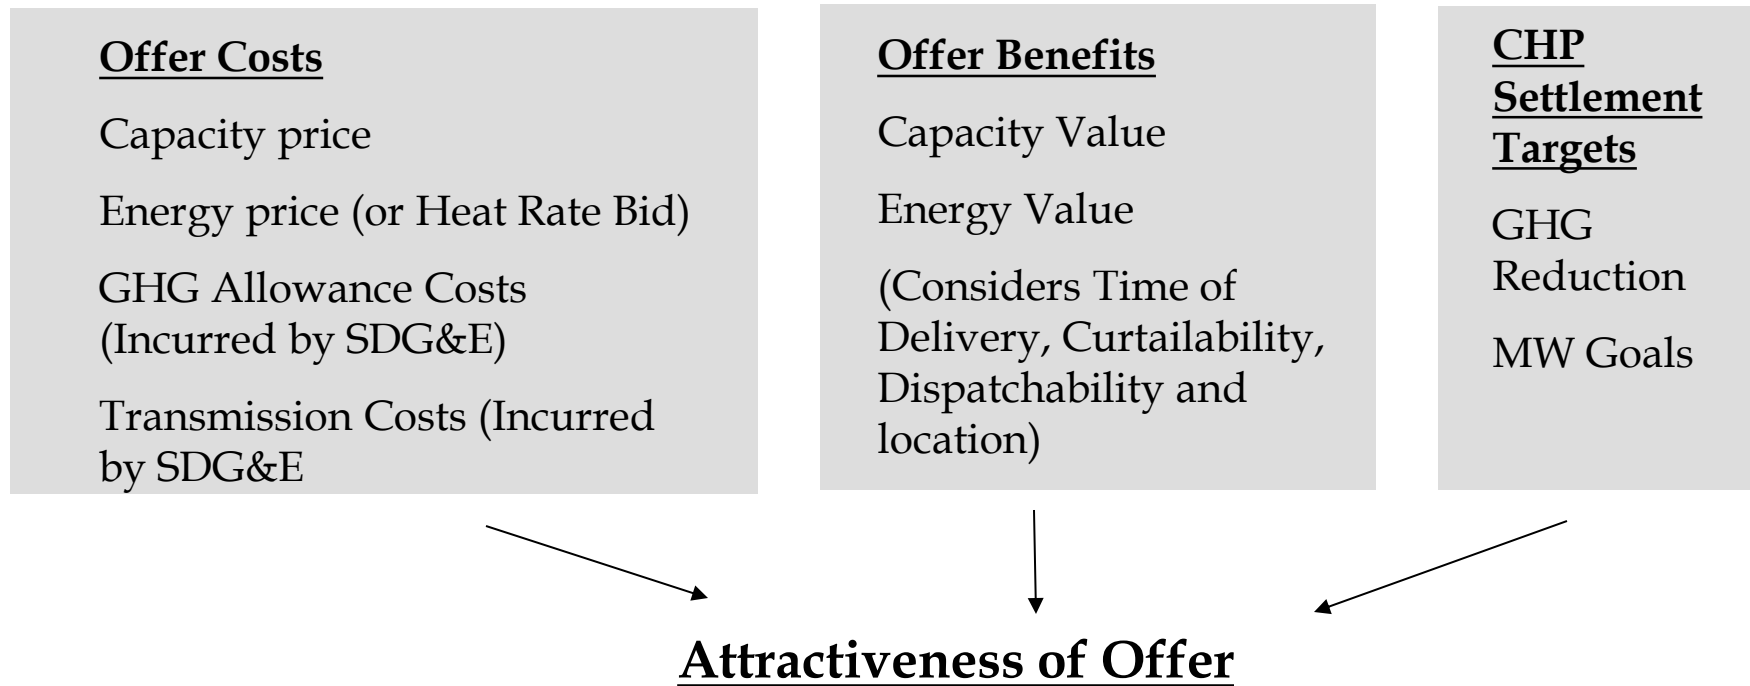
Offer Costs

Capacity price

Energy price (or Heat Rate Bid)

GHG Allowance Costs (Incurred by SDG&E)

Transmission Costs (Incurred by SDG&E

Offer Benefits

Capacity Value

Energy Value

(Considers Time of Delivery, Curtailability, Dispatchability and location)

CHP Settlement Targets

GHG Reduction

MW Goals

Attractiveness of Offer